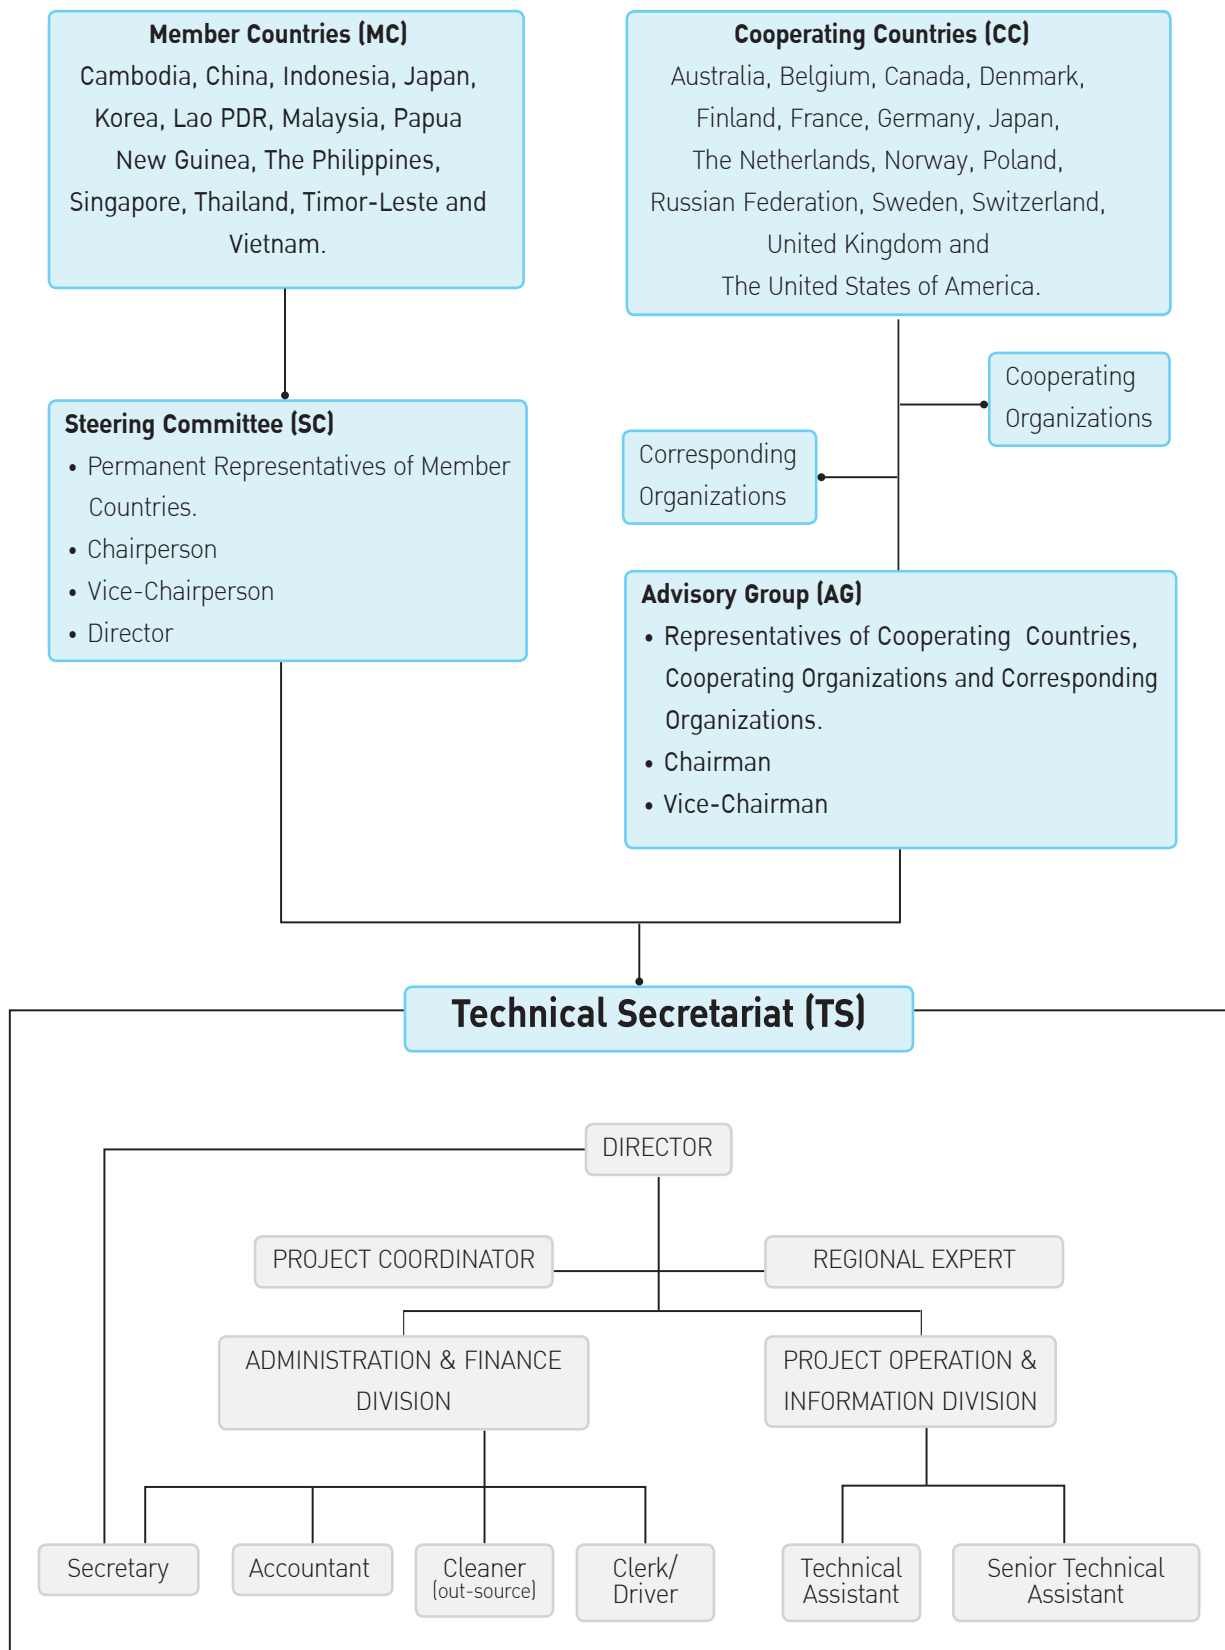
Member Countries (MC)
Cambodia, China, Indonesia, Japan, Korea, Lao PDR, Malaysia, Papua New Guinea, The Philippines, Singapore, Thailand, Timor-Leste and Vietnam.

Cooperating Countries (CC)
Australia, Belgium, Canada, Denmark, Finland, France, Germany, Japan, The Netherlands, Norway, Poland, Russian Federation, Sweden, Switzerland, United Kingdom and The United States of America.

Cooperating Organizations

Corresponding Organizations

Steering Committee (SC)
• Permanent Representatives of Member Countries.
• Chairperson
• Vice-Chairperson
• Director

Advisory Group (AG)
• Representatives of Cooperating Countries, Cooperating Organizations and Corresponding Organizations.
• Chairman
• Vice-Chairman

Technical Secretariat (TS)

DIRECTOR

PROJECT COORDINATOR

REGIONAL EXPERT

ADMINISTRATION & FINANCE DIVISION

PROJECT OPERATION & INFORMATION DIVISION

Secretary

Accountant

Cleaner (out-source)

Clerk/ Driver

Technical Assistant

Senior Technical Assistant